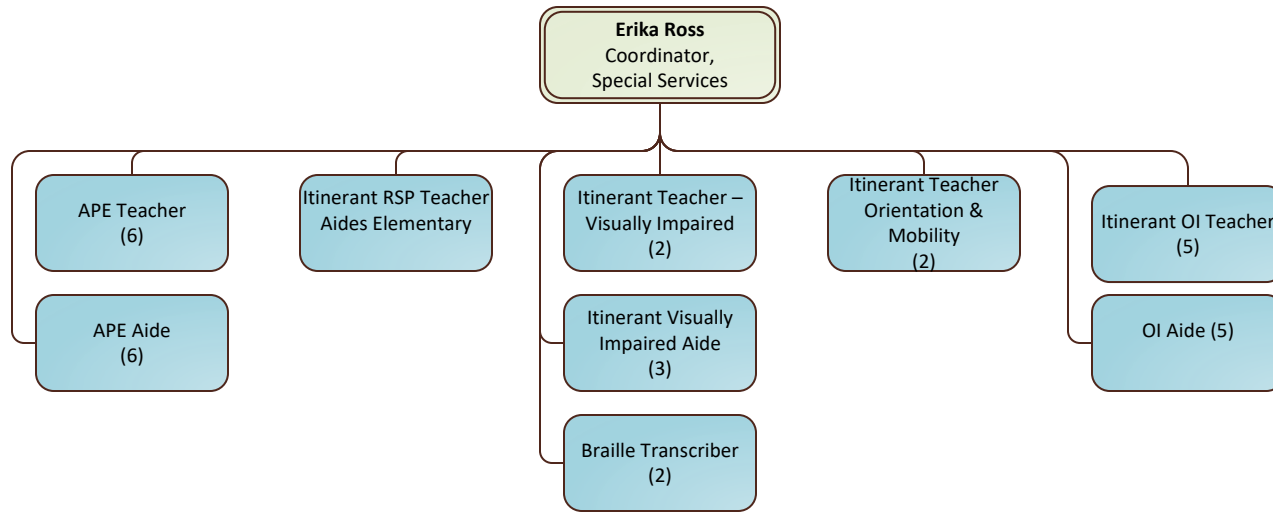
**Erika Ross**
Coordinator, Special Services

APE Teacher (6)

APE Aide (6)

Itinerant RSP Teacher Aides Elementary

Itinerant Teacher – Visually Impaired (2)

Itinerant Visually Impaired Aide (3)

Braille Transcriber (2)

Itinerant Teacher Orientation & Mobility (2)

Itinerant OI Teacher (5)

OI Aide (5)